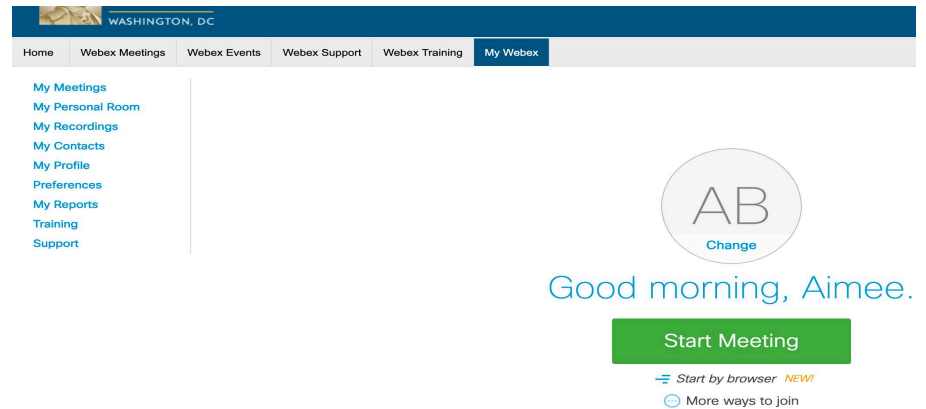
WASHINGTON, DC

Home | Webex Meetings | Webex Events | Webex Support | Webex Training | My Webex

My Meetings
My Personal Room
My Recordings
My Contacts
My Profile
Preferences
My Reports
Training
Support

AB
Change

Good morning, Aimee.

Start Meeting

Start by browser NEW!

More ways to join